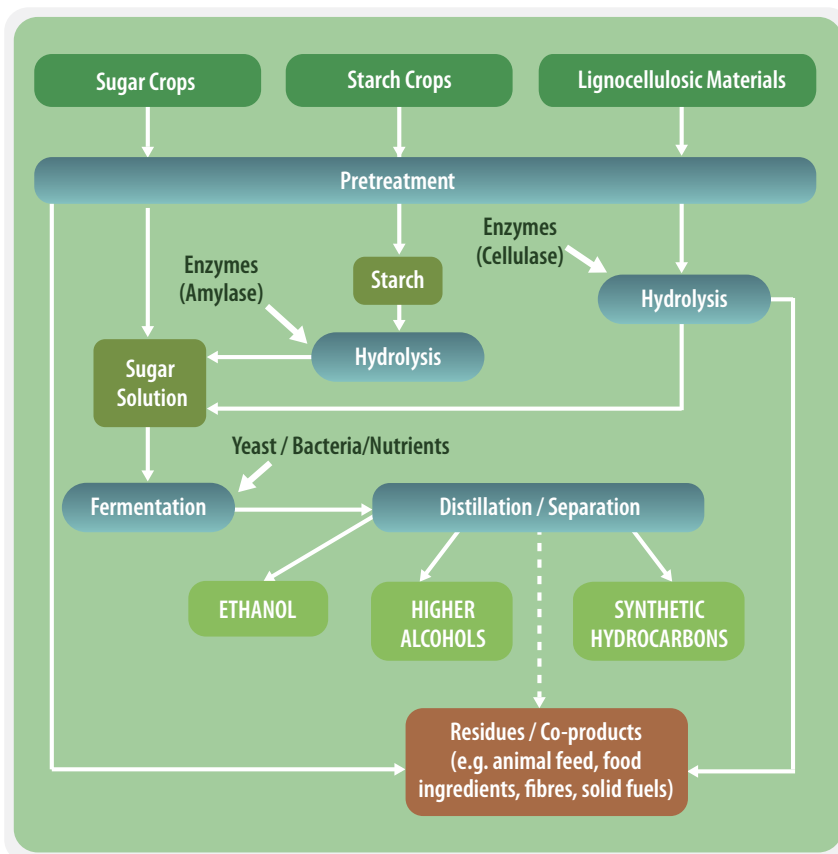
Sugar Crops

Starch Crops

Lignocellulosic Materials

Pretreatment

Enzymes (Cellulase)

Starch

Enzymes (Amylase)

Hydrolysis

Sugar Solution

Hydrolysis

Yeast / Bacteria/Nutrients

Fermentation

Distillation / Separation

ETHANOL

HIGHER ALCOHOLS

SYNTHETIC HYDROCARBONS

Residues / Co-products (e.g. animal feed, food ingredients, fibres, solid fuels)